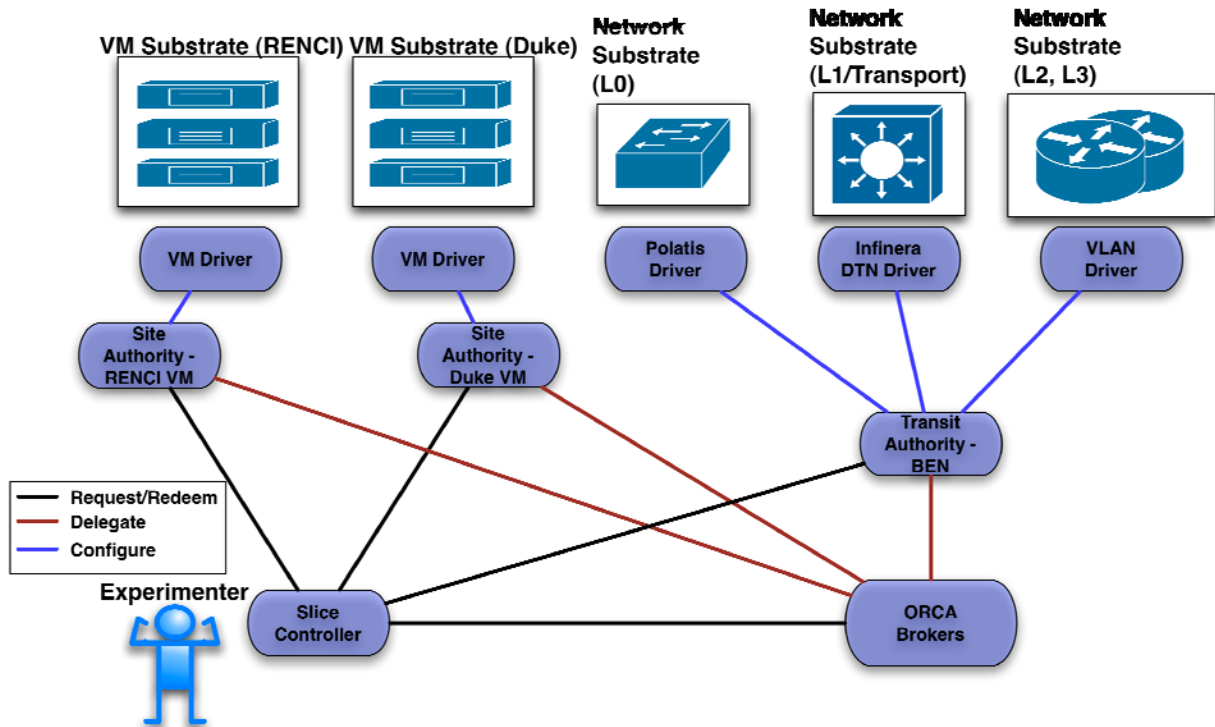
VM Substrate (RENCI)

VM Substrate (Duke)

Network Substrate (L0)

Network Substrate (L1/Transport)

Network Substrate (L2, L3)

VM Driver

VM Driver

Polatis Driver

Infinera DTN Driver

VLAN Driver

Site Authority - RENCI VM

Site Authority - Duke VM

Transit Authority - BEN

Request/Redeem
Delegate
Configure

Experimenter

Slice Controller

ORCA Brokers